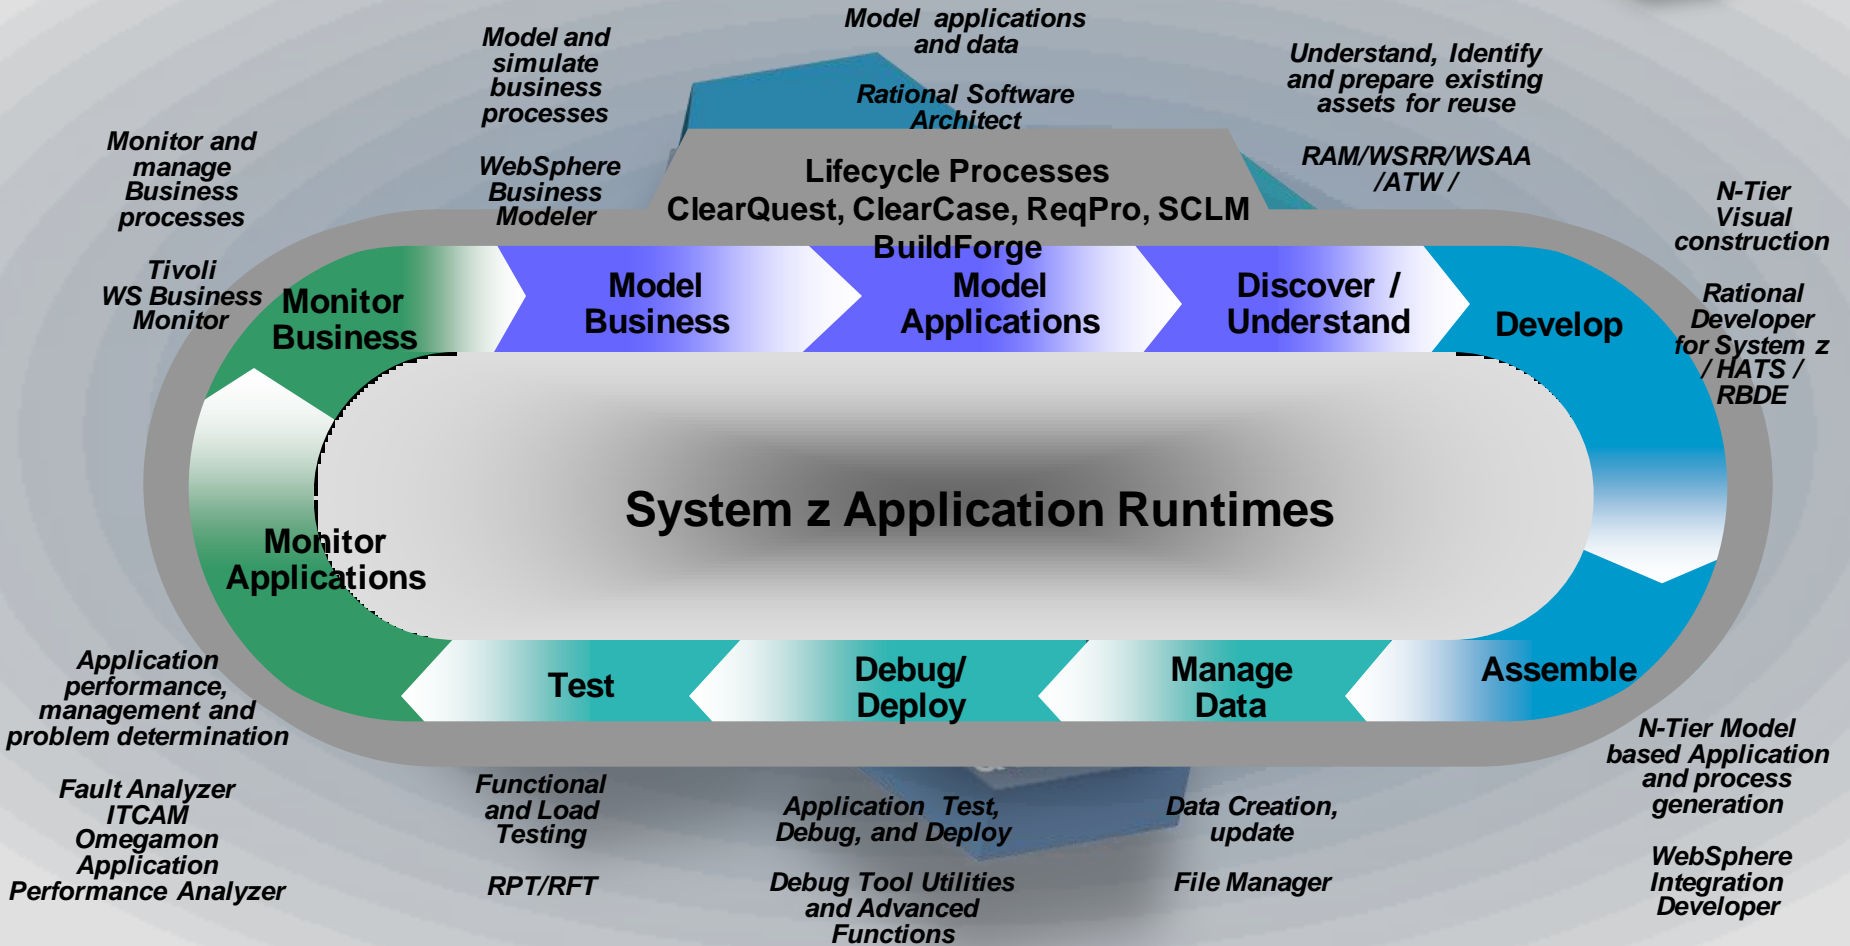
Model applications and data

Rational Software Architect

Model and simulate business processes

WebSphere Business Modeler

Understand, Identify and prepare existing assets for reuse

RAM/WSRR/WSAA /ATW /

Monitor and manage Business processes

Tivoli WS Business Monitor

N-Tier Visual construction

Rational Developer for System z / HATS / RBDE

Lifecycle Processes
ClearQuest, ClearCase, ReqPro, SCLM
BuildForge

Monitor Business

Model Business

Model Applications

Discover / Understand

Develop

System z Application Runtimes

Monitor Applications

Test

Debug/ Deploy

Manage Data

Assemble

Application performance, management and problem determination

Fault Analyzer
ITCAM
Omegamon
Application Performance Analyzer

Functional and Load Testing

RPT/RFT

Application Test, Debug, and Deploy

Debug Tool Utilities and Advanced Functions

Data Creation, update

File Manager

N-Tier Model based Application and process generation

WebSphere Integration Developer